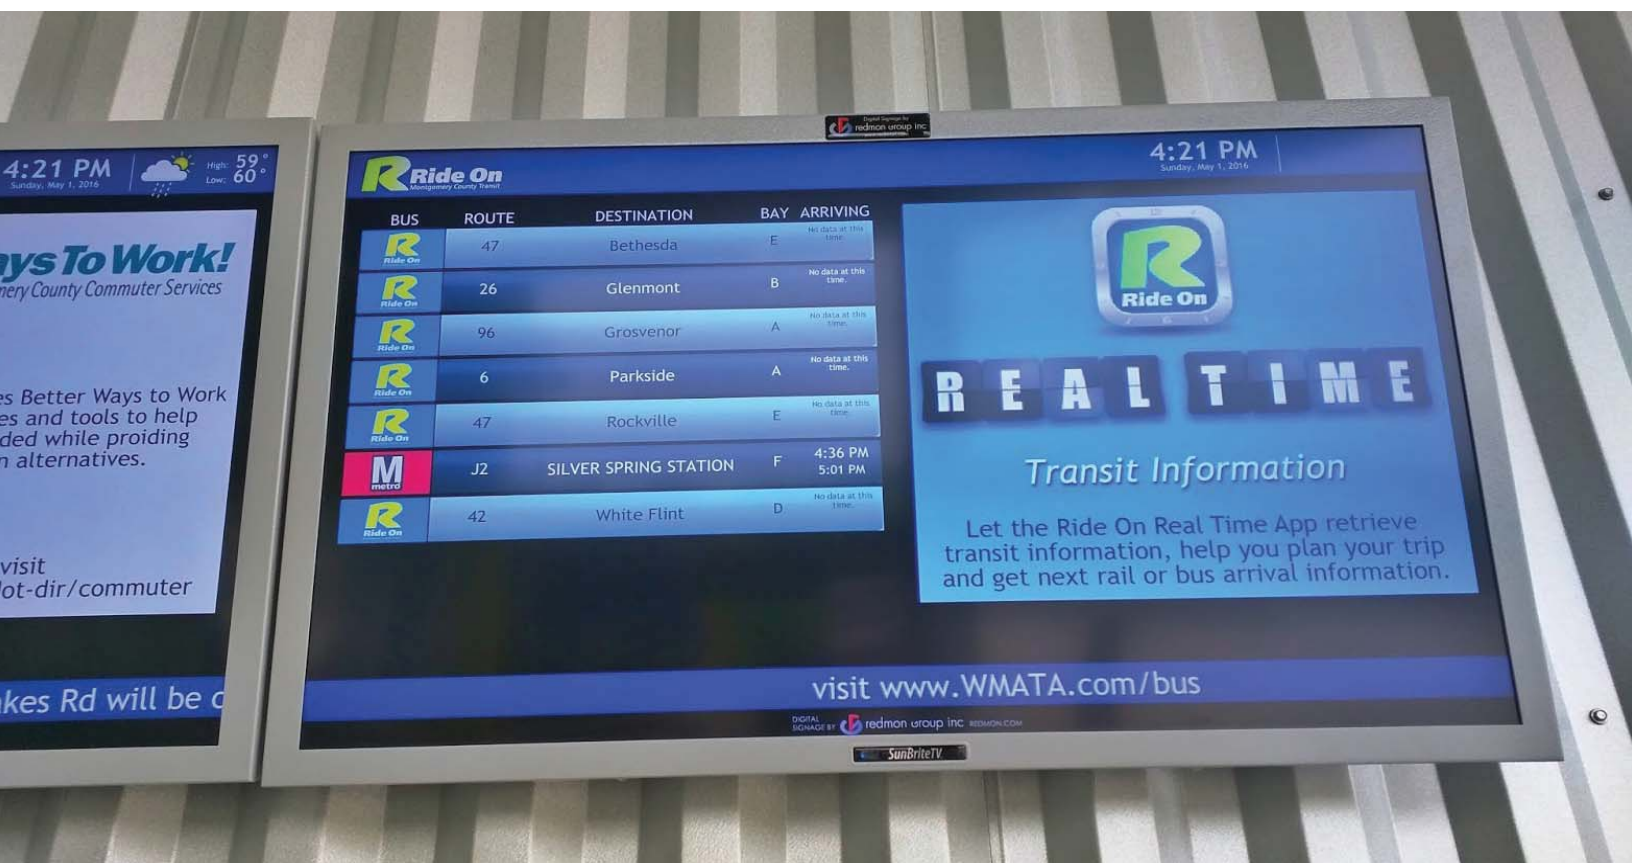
4:21 PM
Sunday, May 1, 2016
High: 59°
Low: 60°

ays To Work!
nery County Commuter Services

es Better Ways to Work
es and tools to help
ded while proiding
n alternatives.

visit
ot-dir/commuter

kes Rd will be c

Digital Signage by redmon group inc

R Ride On
Montgomery County Transit

4:21 PM
Sunday, May 1, 2016

| BUS | ROUTE | DESTINATION | BAY | ARRIVING |
|---|---|---|---|---|
| R Ride On | 47 | Bethesda | E | No data at this time. |
| R Ride On | 26 | Glenmont | B | No data at this time. |
| R Ride On | 96 | Grosvenor | A | No data at this time. |
| R Ride On | 6 | Parkside | A | No data at this time. |
| R Ride On | 47 | Rockville | E | No data at this time. |
| M metro | J2 | SILVER SPRING STATION | F | 4:36 PM 5:01 PM |
| R Ride On | 42 | White Flint | D | No data at this time. |

R Ride On

REAL TIME

Transit Information

Let the Ride On Real Time App retrieve transit information, help you plan your trip and get next rail or bus arrival information.

visit www.WMATA.com/bus

DIGITAL SIGNAGE BY redmon group inc REDMON.COM

SunBriteTV